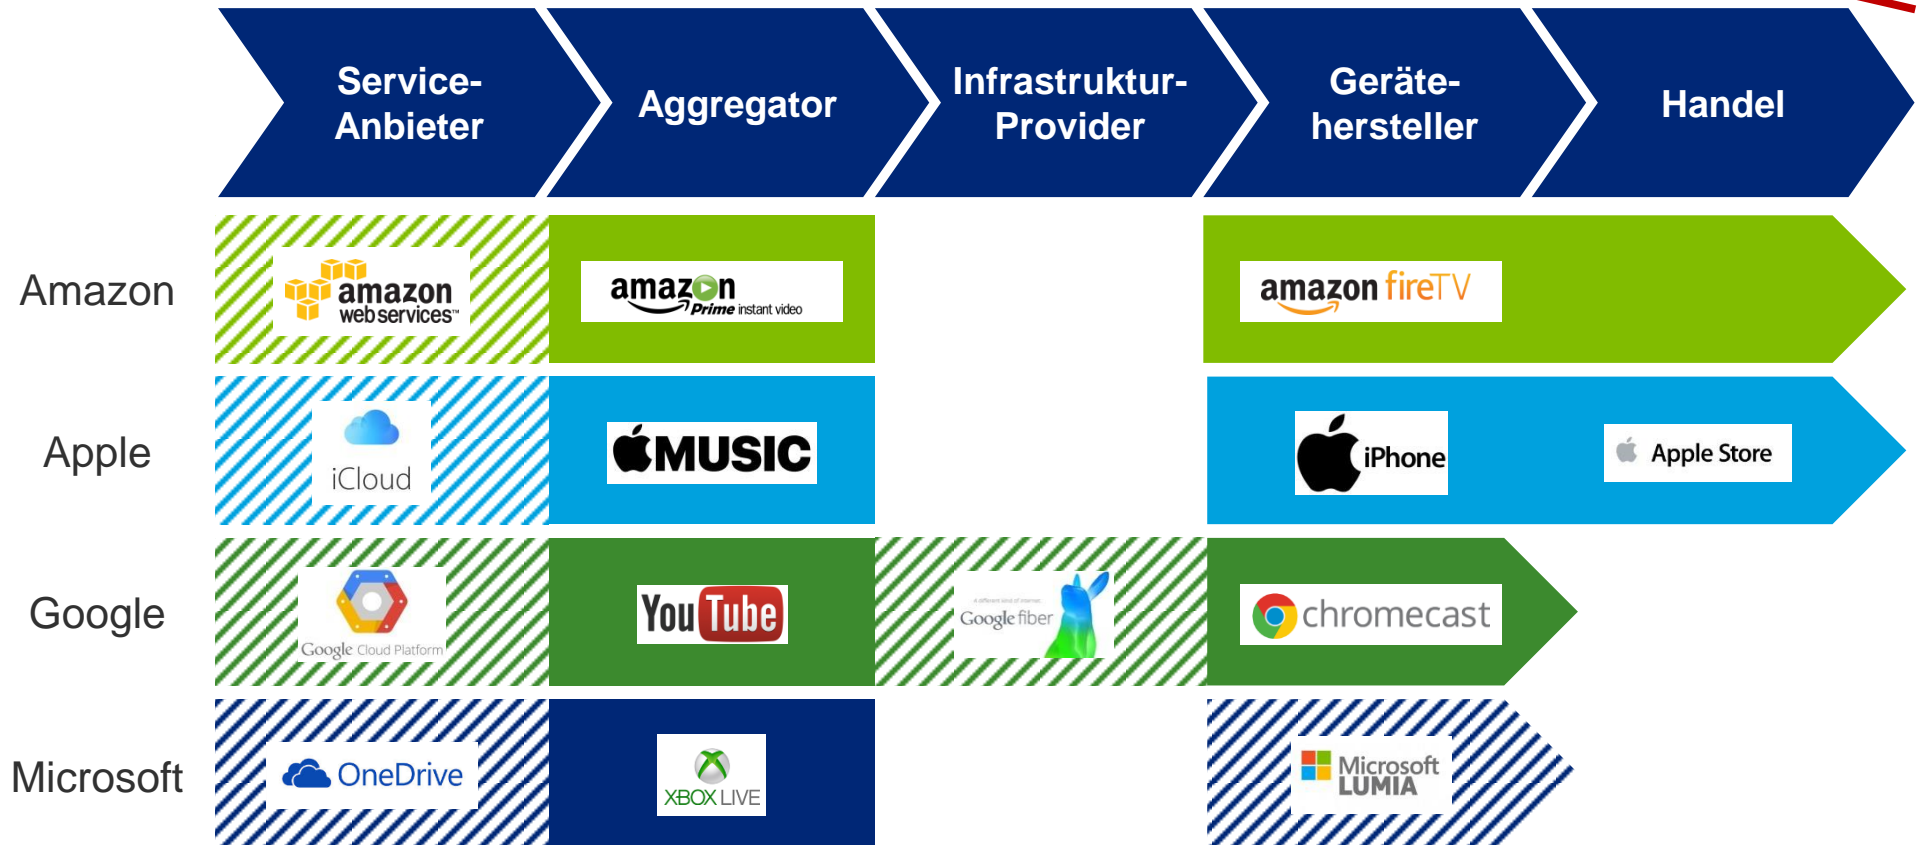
Service-Anbieter

Aggregator

Infrastruktur-Provider

Geräte-hersteller

Handel

Amazon

amazon web services™

amazon Prime instant video

amazon fireTV

Apple

iCloud

MUSIC

iPhone

Apple Store

Google

Google Cloud Platform

YouTube

A different kind of internet. Google fiber

chromecast

Microsoft

OneDrive

XBOX LIVE

Microsoft LUMIA